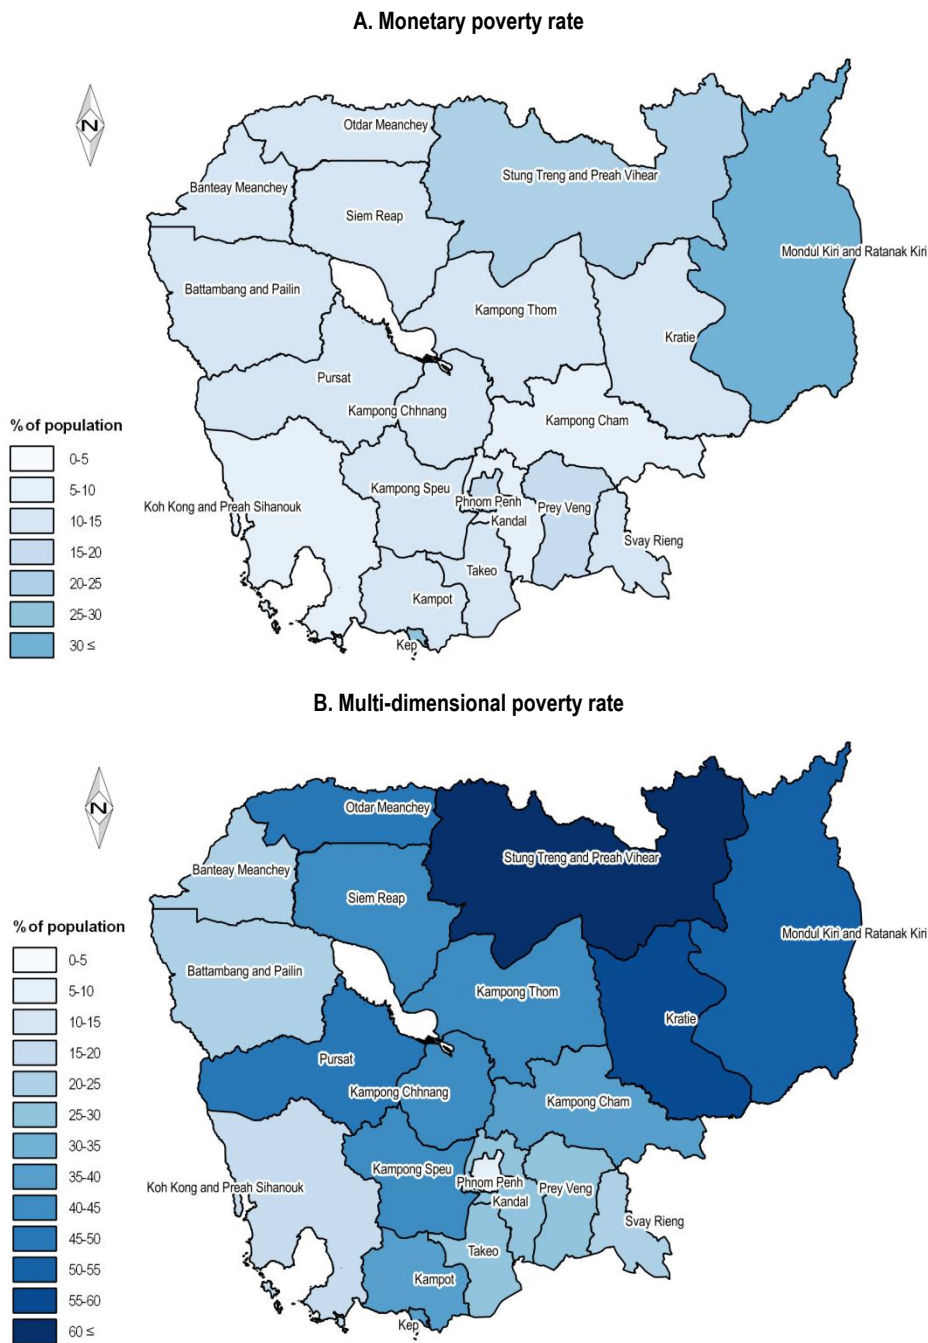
A. Monetary poverty rate

N

Otdar Meanchey
Banteay Meanchey
Stung Treng and Preah Vihear
Siem Reap
Mondul Kiri and Ratanak Kiri
Battambang and Pailin
Kampong Thom
Kratie
Pursat
Kampong Chhnang
Kampong Cham
Kampong Speu
Koh Kong and Preah Sihanouk
Phnom Penh
Prey Veng
Kandal
Svay Rieng
Takeo
Kampot
Kep

% of population
0-5
5-10
10-15
15-20
20-25
25-30
30 ≤

B. Multi-dimensional poverty rate

N

Otdar Meanchey
Banteay Meanchey
Stung Treng and Preah Vihear
Siem Reap
Mondul Kiri and Ratanak Kiri
Battambang and Pailin
Kampong Thom
Kratie
Pursat
Kampong Chhnang
Kampong Cham
Kampong Speu
Koh Kong and Preah Sihanouk
Phnom Penh
Prey Veng
Kandal
Svay Rieng
Takeo
Kampot
Kep

% of population
0-5
5-10
10-15
15-20
20-25
25-30
30-35
35-40
40-45
45-50
50-55
55-60
60 ≤